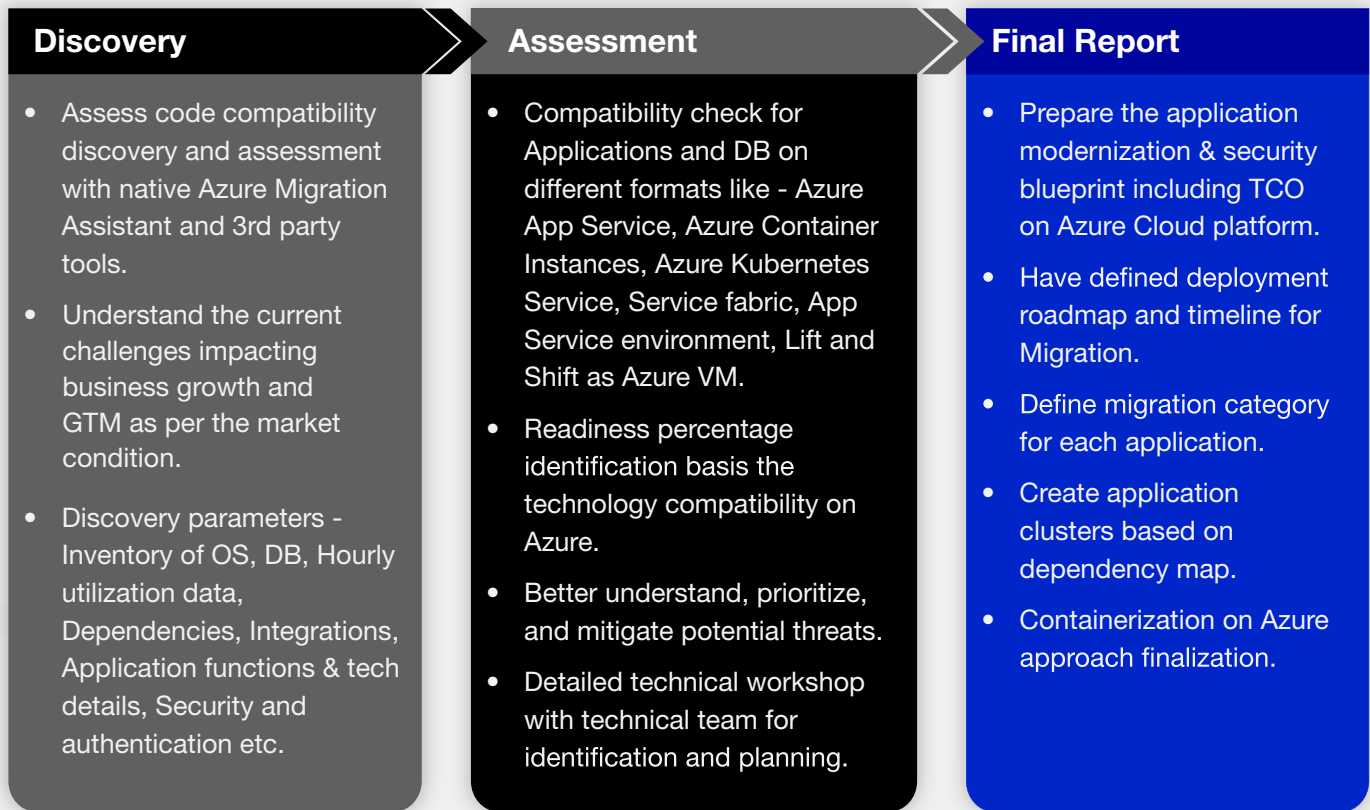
Discovery

- Assess code compatibility discovery and assessment with native Azure Migration Assistant and 3rd party tools.
- Understand the current challenges impacting business growth and GTM as per the market condition.
- Discovery parameters - Inventory of OS, DB, Hourly utilization data, Dependencies, Integrations, Application functions & tech details, Security and authentication etc.

Assessment

- Compatibility check for Applications and DB on different formats like - Azure App Service, Azure Container Instances, Azure Kubernetes Service, Service fabric, App Service environment, Lift and Shift as Azure VM.
- Readiness percentage identification basis the technology compatibility on Azure.
- Better understand, prioritize, and mitigate potential threats.
- Detailed technical workshop with technical team for identification and planning.

Final Report

- Prepare the application modernization & security blueprint including TCO on Azure Cloud platform.
- Have defined deployment roadmap and timeline for Migration.
- Define migration category for each application.
- Create application clusters based on dependency map.
- Containerization on Azure approach finalization.